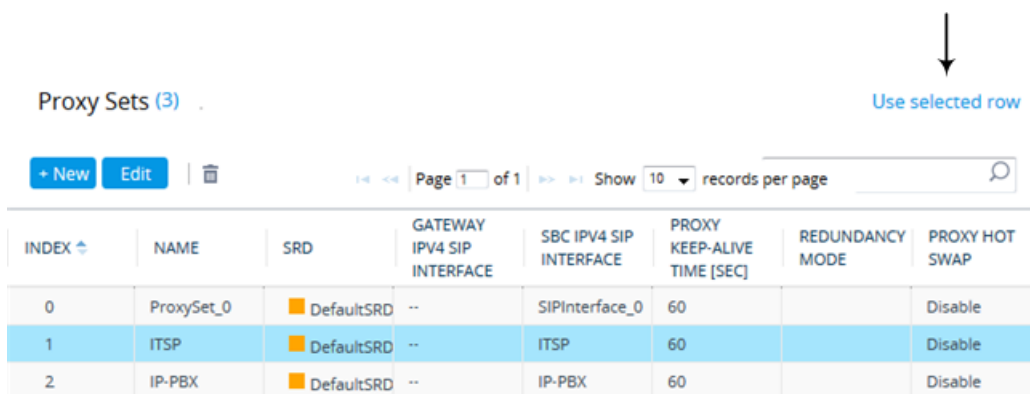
Use selected row

Proxy Sets (3)

+ New Edit

Page 1 of 1 Show 10 records per page

| INDEX | NAME | SRD | GATEWAY IPV4 SIP INTERFACE | SBC IPV4 SIP INTERFACE | PROXY KEEP-ALIVE TIME [SEC] | REDUNDANCY MODE | PROXY HOT SWAP |
|---|---|---|---|---|---|---|---|
| 0 | ProxySet_0 | DefaultSRD | -- | SIPInterface_0 | 60 | | Disable |
| 1 | ITSP | DefaultSRD | -- | ITSP | 60 | | Disable |
| 2 | IP-PBX | DefaultSRD | -- | IP-PBX | 60 | | Disable |